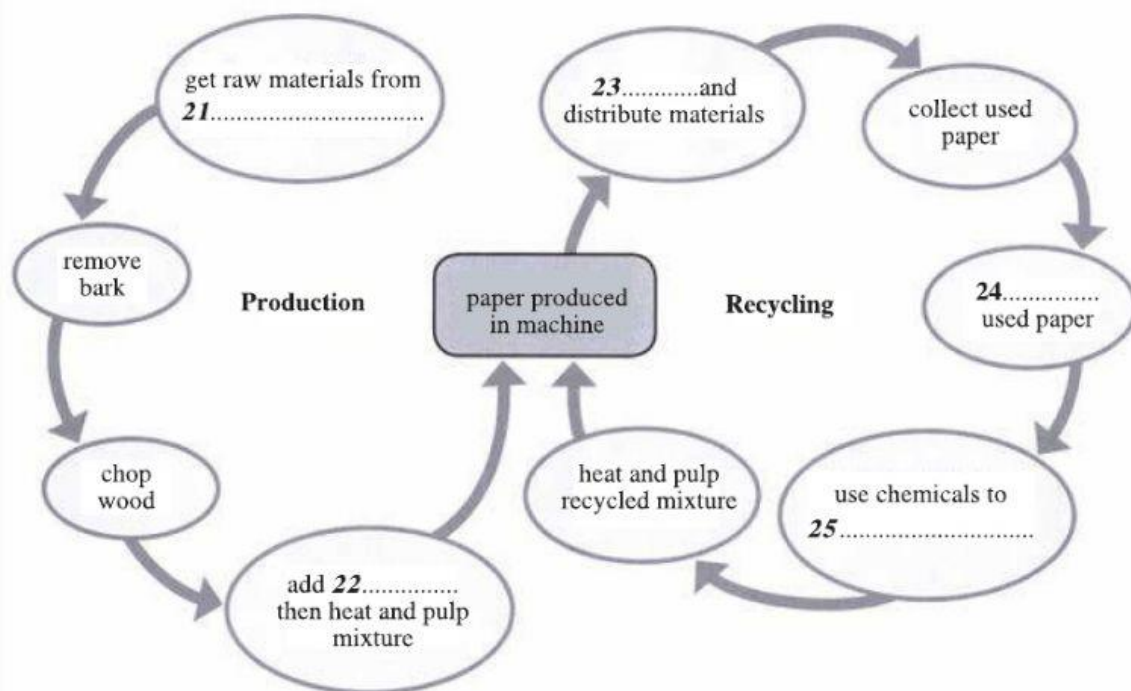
get raw materials from **21**.................................

remove bark

chop wood

add **22**.............. then heat and pulp mixture

Production

paper produced in machine

Recycling

**23**............and distribute materials

collect used paper

**24**............... used paper

use chemicals to **25**..............................

heat and pulp recycled mixture